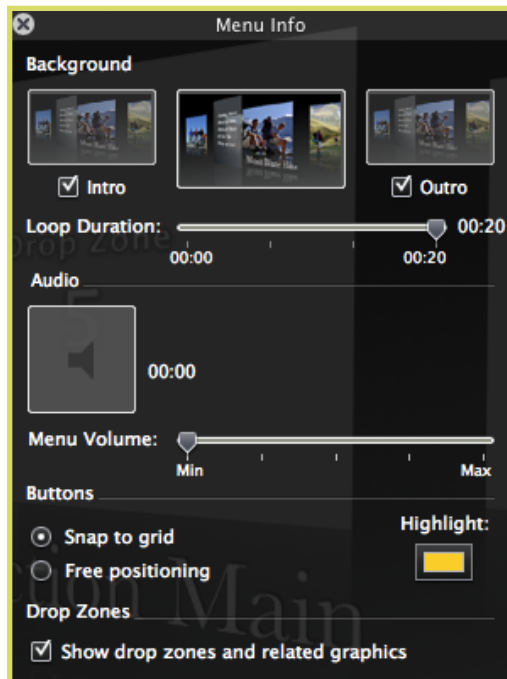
Menu Info

Background

Intro

Outro

Loop Duration:

00:20

00:00

00:20

Audio

00:00

Menu Volume:

Min

Max

Buttons

Snap to grid

Free positioning

Highlight:

Drop Zones

Show drop zones and related graphics